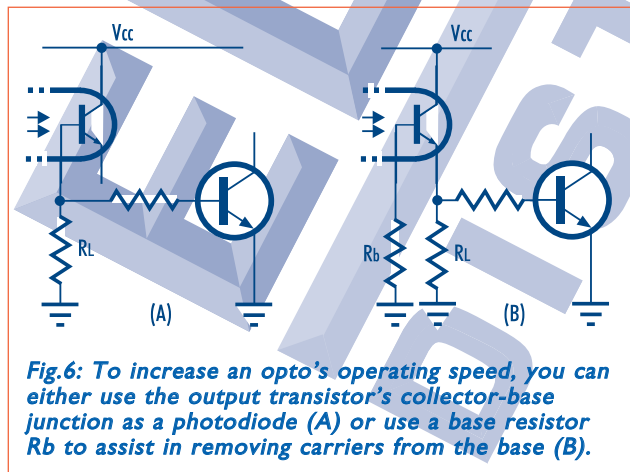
Vcc

RL

(A)

Vcc

Rb

RL

(B)

Fig.6: To increase an opto's operating speed, you can either use the output transistor's collector-base junction as a photodiode (A) or use a base resistor Rb to assist in removing carriers from the base (B).